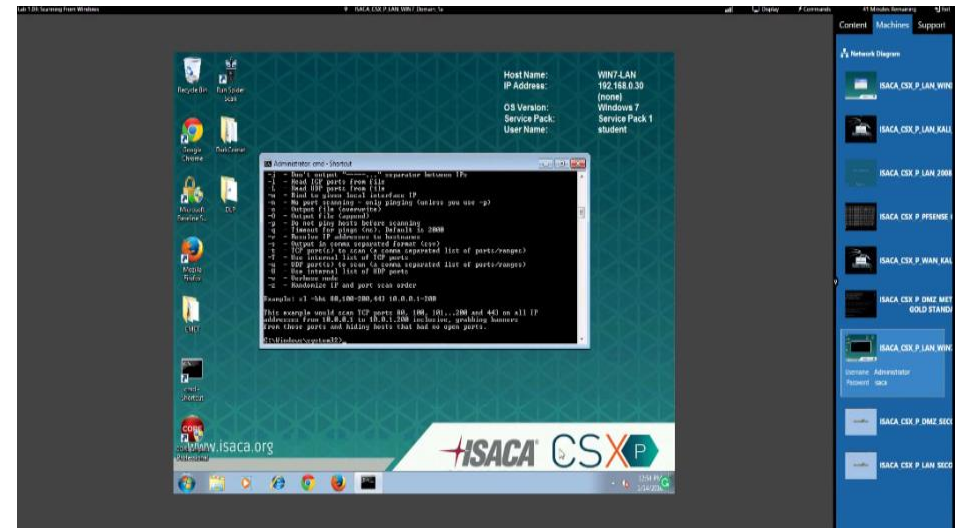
Lab 1.0X Scanning From Windows

ISACA_CSX_P_LAN_WIN7 Domain: 5s

Display

Commands

41 Minutes Remaining

Exit

Content Machines Support

Network Diagram

ISACA_CSX_P_LAN_WIN

ISACA_CSX_P_LAN_KALI

ISACA_CSX_P_LAN_2008

ISACA_CSX_P_PFSENSE

ISACA_CSX_P_WAN_KAL

ISACA_CSX_P_DMZ_MET GOLD STANDA

ISACA_CSX_P_LAN_WIN

Username: Administrator
Password: isaca

ISACA_CSX_P_DMZ_SEC

ISACA_CSX_P_LAN_SEC

Recycle Bin

RunSpider Scan

Google Chrome

DiskCloner

Microsoft Review C...

DLP

Mozilla Firefox

CMD

cmd - Shortcut

Host Name: WIN7-LAN
IP Address: 192.168.0.30
(none)
OS Version: Windows 7
Service Pack: Service Pack 1
User Name: student

Administrator: cmd - Shortcut

-j - Don't output "------" separator between IPs
-i - Read TCP ports from file
-L - Read UDP ports from file
-n - Bind to given local interface IP
-n - No port scanning - only pinging (unless you use -p)
-o - Output file (overwrite)
-O - Output file (append)
-p - Do not ping hosts before scanning
-q - Timeout for pings (ms). Default is 2000
-r - Resolve IP addresses to hostnames
-s - Output in comma separated format (csv)
-t - TCP port(s) to scan (a comma separated list of ports/ranges)
-T - Use internal list of TCP ports
-u - UDP port(s) to scan (a comma separated list of ports/ranges)
-U - Use internal list of UDP ports
-v - Verbose mode
-z - Randomize IP and port scan order

Example: sl -bht 80,100-200,443 10.0.0.1-200

This example would scan TCP ports 80, 100, 101...200 and 443 on all IP addresses from 10.0.0.1 to 10.0.1.200 inclusive, grabbing banners from those ports and hiding hosts that had no open ports.

C:\Windows\system32>_

www.isaca.org

ISACA CSX P

12:51 PM
1/14/2016